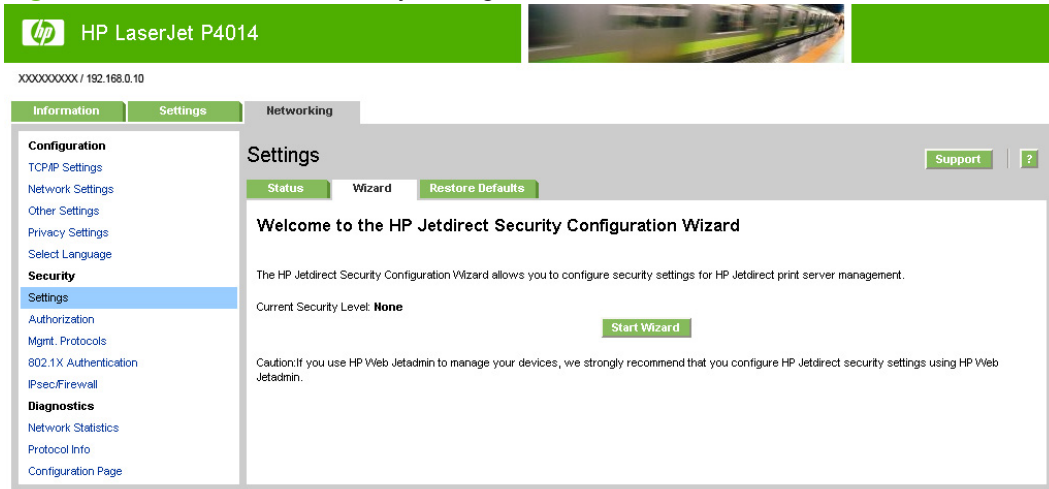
hp HP LaserJet P4014

XXXXXXXXX / 192.168.0.10

Information | Settings | Networking

Configuration
TCP/IP Settings
Network Settings
Other Settings
Privacy Settings
Select Language
Security
Settings
Authorization
Mgmt. Protocols
802.1X Authentication
IPsec/Firewall
Diagnostics
Network Statistics
Protocol Info
Configuration Page

Settings

Support | ?

Status | Wizard | Restore Defaults

Welcome to the HP Jetdirect Security Configuration Wizard

The HP Jetdirect Security Configuration Wizard allows you to configure security settings for HP Jetdirect print server management.

Current Security Level: None

Start Wizard

Caution:If you use HP Web Jetadmin to manage your devices, we strongly recommend that you configure HP Jetdirect security settings using HP Web Jetadmin.